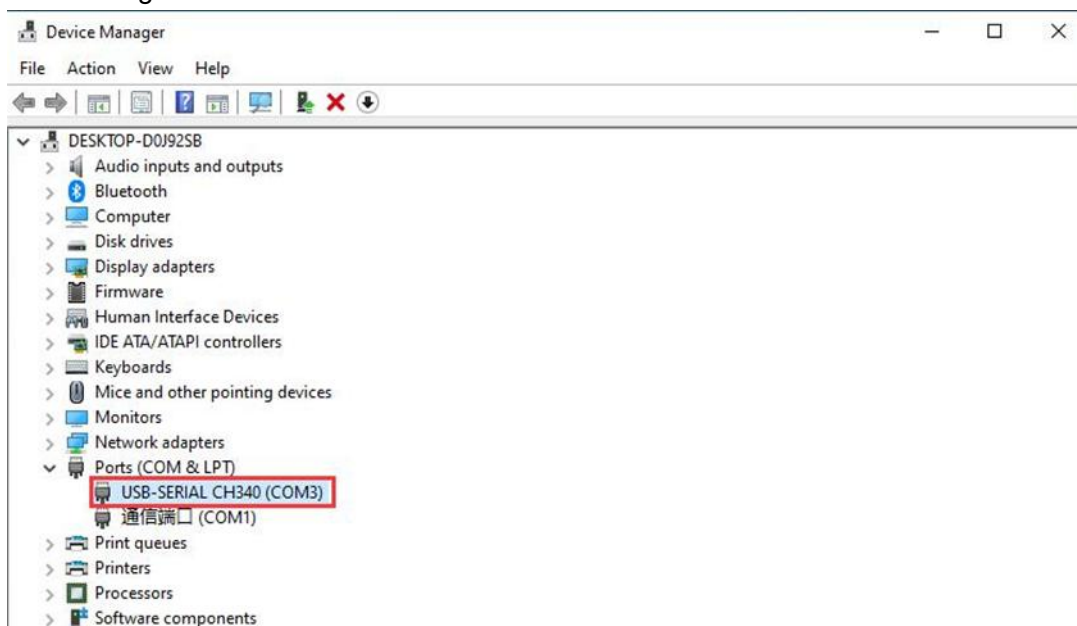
Device Manager

File Action View Help

DESKTOP-D0J92SB
Audio inputs and outputs
Bluetooth
Computer
Disk drives
Display adapters
Firmware
Human Interface Devices
IDE ATA/ATAPI controllers
Keyboards
Mice and other pointing devices
Monitors
Network adapters
Ports (COM & LPT)
USB-SERIAL CH340 (COM3)
通信端口 (COM1)
Print queues
Printers
Processors
Software components